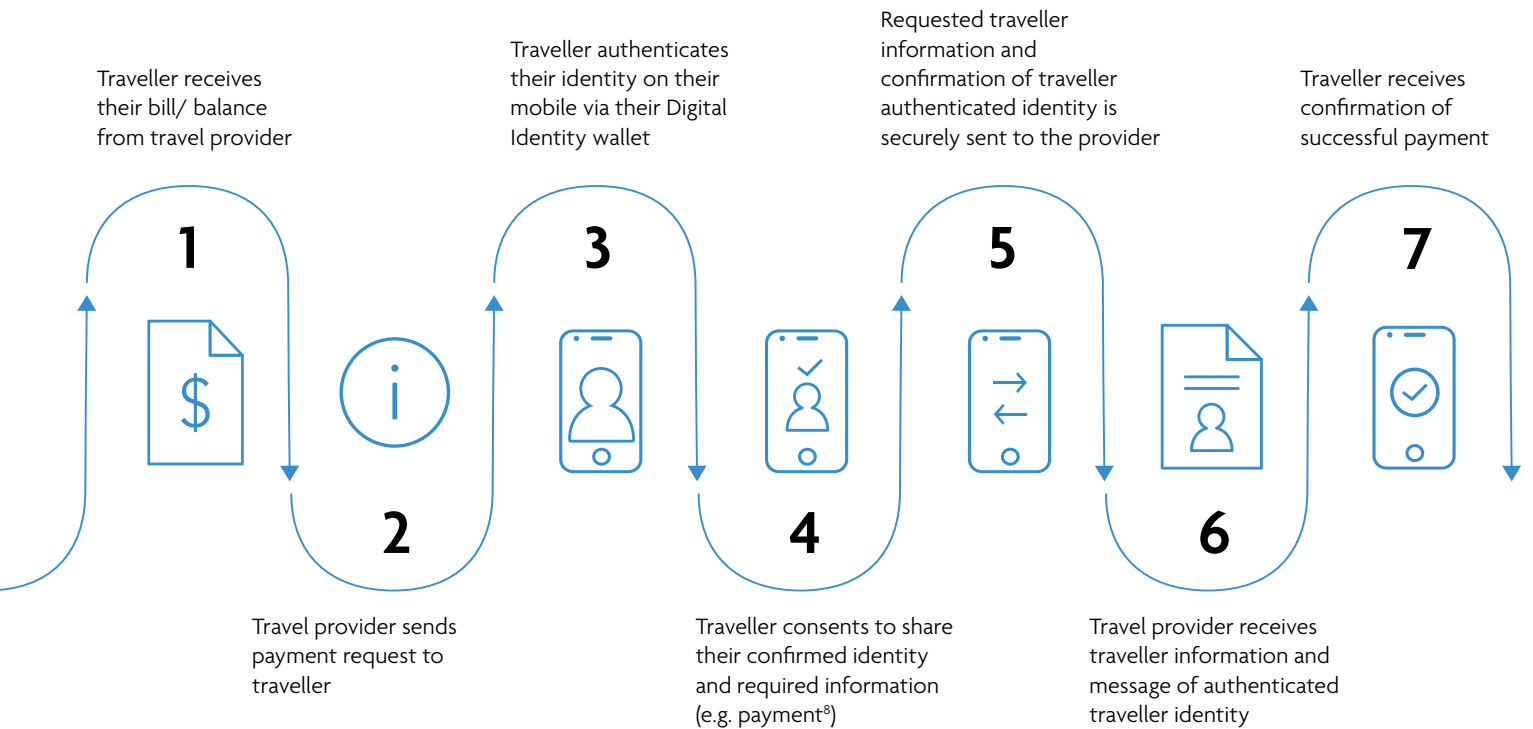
Traveller receives their bill/ balance from travel provider

1

$

2

Travel provider sends payment request to traveller

Traveller authenticates their identity on their mobile via their Digital Identity wallet

3

4

Traveller consents to share their confirmed identity and required information (e.g. payment$^{8}$)

Requested traveller information and confirmation of traveller authenticated identity is securely sent to the provider

5

6

Travel provider receives traveller information and message of authenticated traveller identity

Traveller receives confirmation of successful payment

7